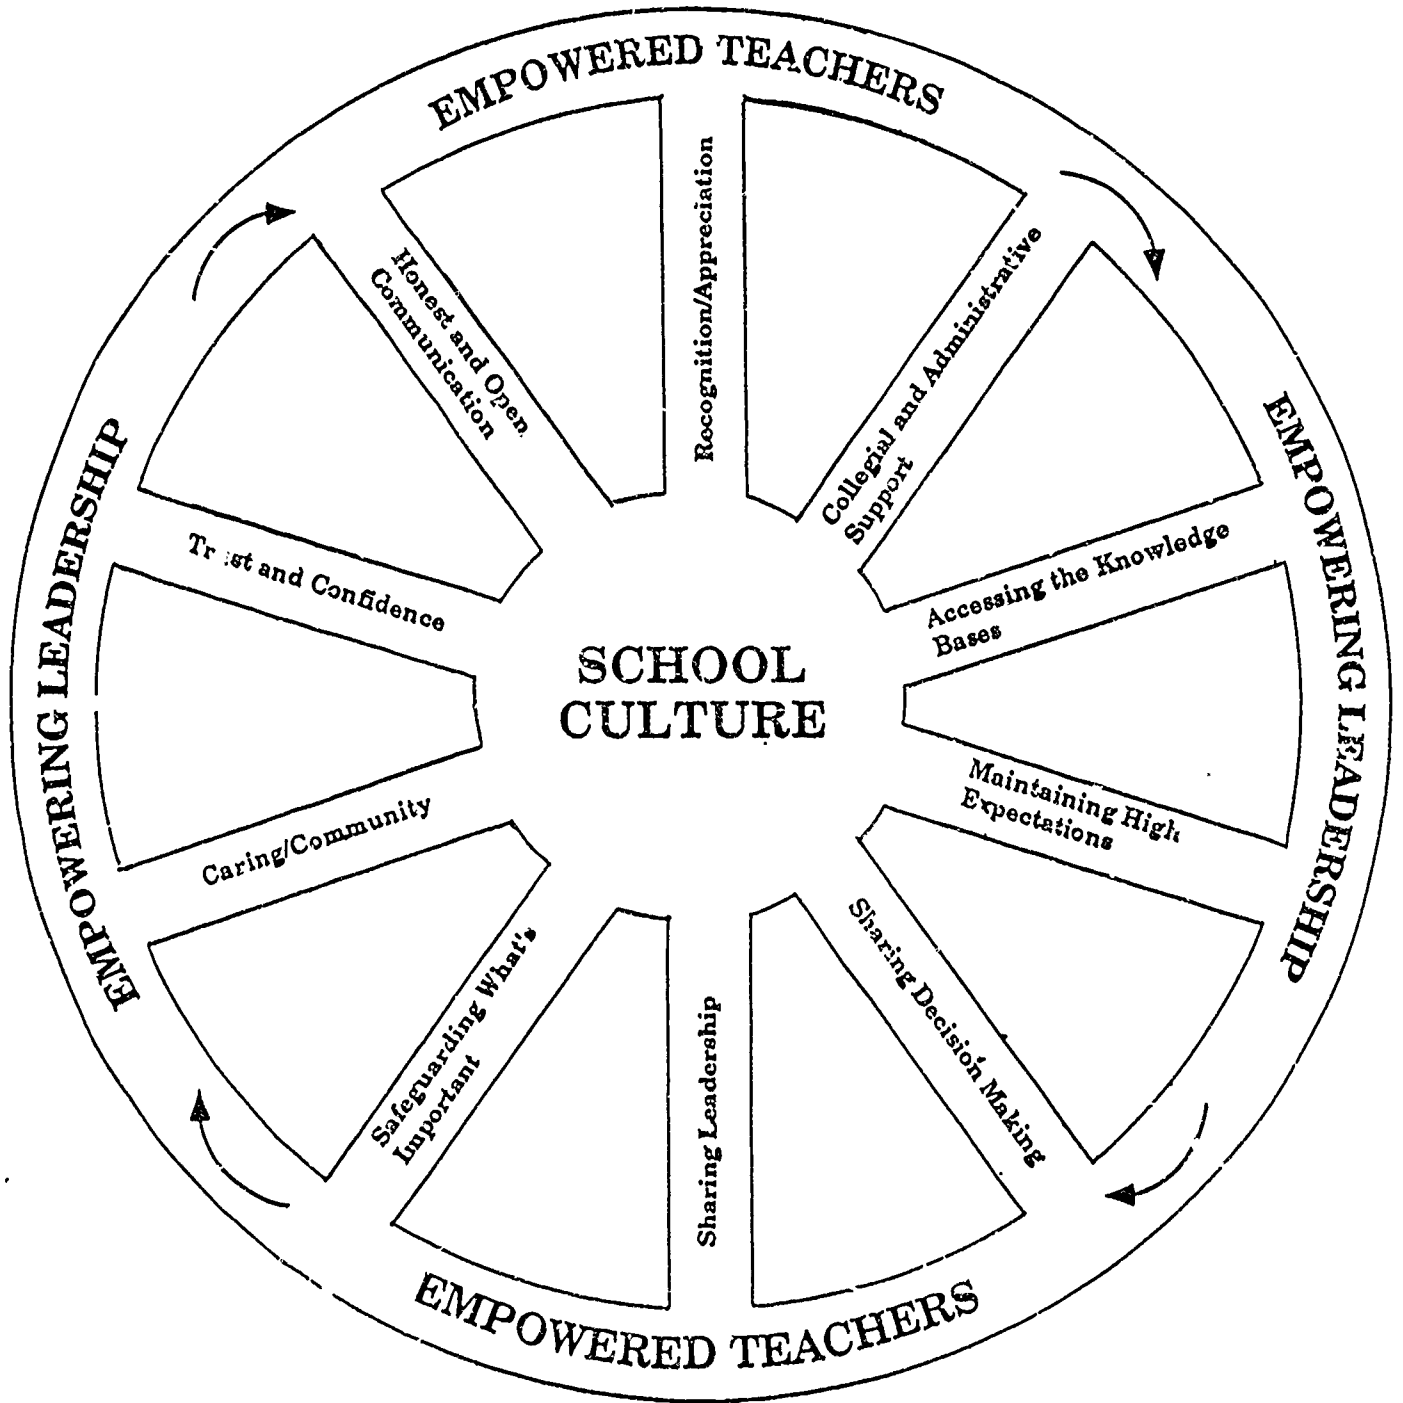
EMPOWERED TEACHERS

Recognition/Appreciation

Collegial and Administrative Support

EMPOWERING LEADERSHIP

Accessing the Knowledge Bases

Maintaining High Expectations

Sharing Decision Making

Sharing Leadership

EMPOWERED TEACHERS

Safeguarding What's Important

Caring/Community

EMPOWERING LEADERSHIP

Trust and Confidence

Honest and Open Communication

SCHOOL CULTURE